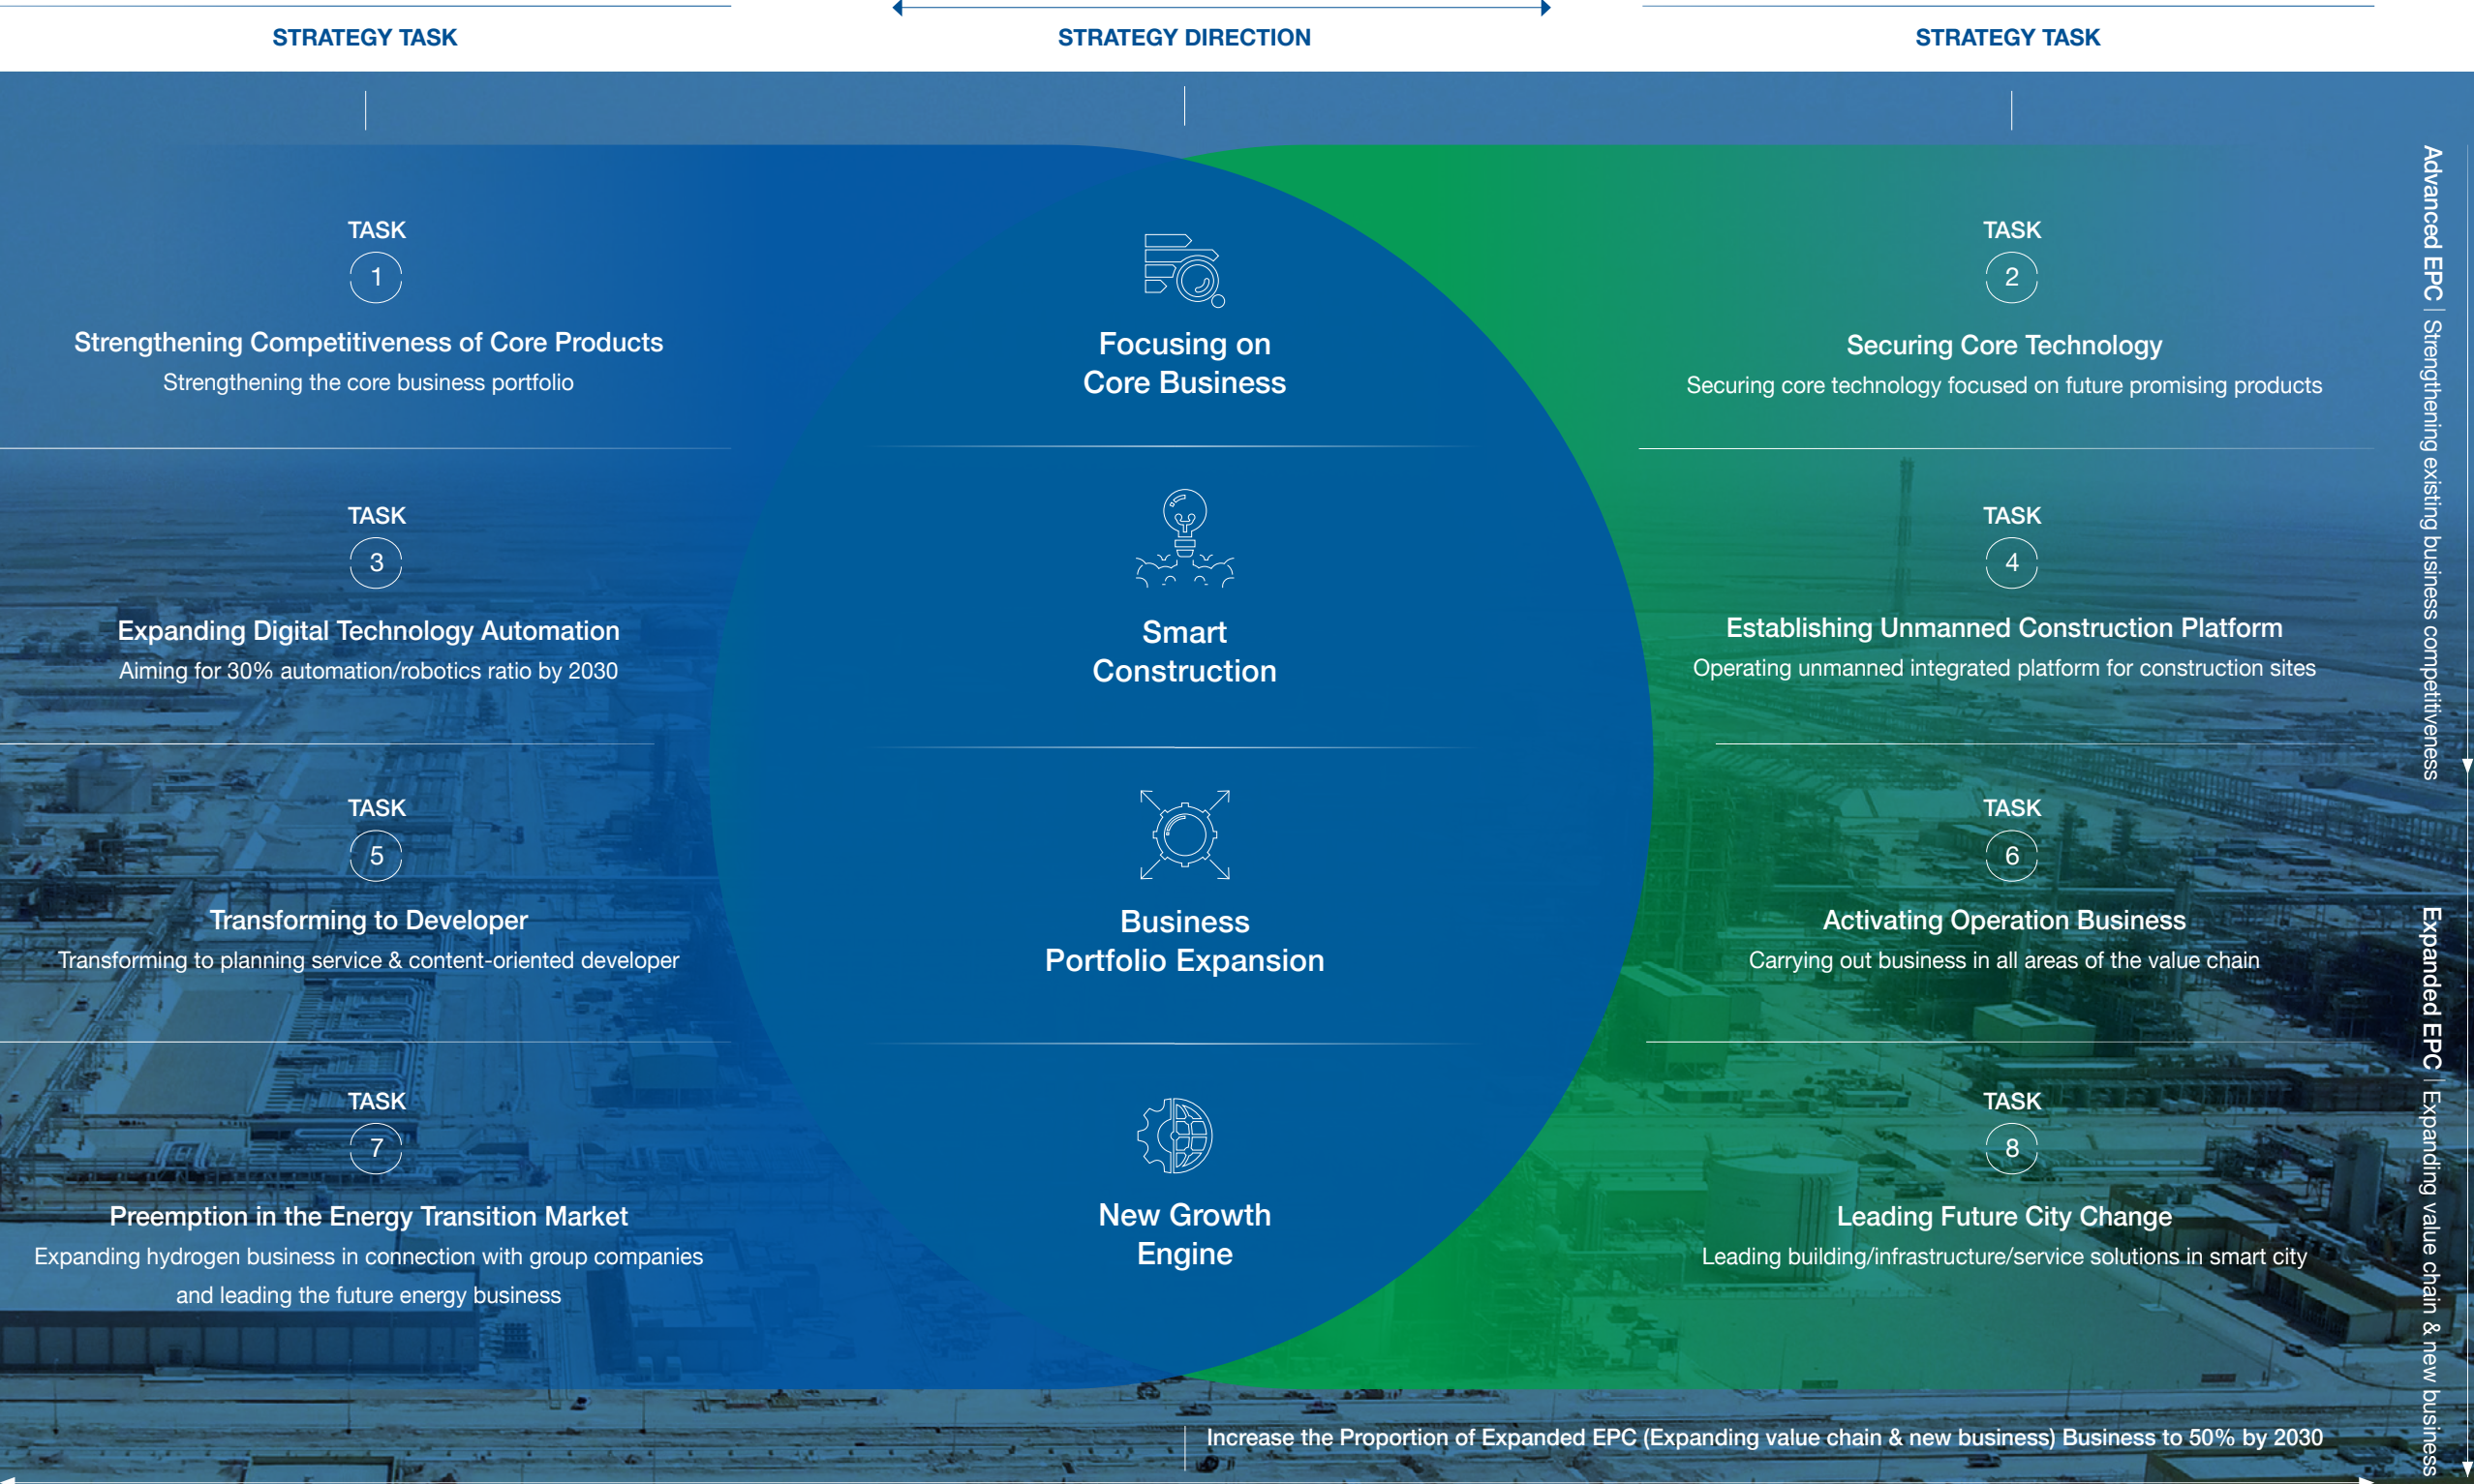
STRATEGY TASK

STRATEGY DIRECTION

STRATEGY TASK

TASK
1
Strengthening Competitiveness of Core Products
Strengthening the core business portfolio

Focusing on Core Business

TASK
2
Securing Core Technology
Securing core technology focused on future promising products

TASK
3
Expanding Digital Technology Automation
Aiming for 30% automation/robotics ratio by 2030

Smart Construction

TASK
4
Establishing Unmanned Construction Platform
Operating unmanned integrated platform for construction sites

TASK
5
Transforming to Developer
Transforming to planning service & content-oriented developer

Business Portfolio Expansion

TASK
6
Activating Operation Business
Carrying out business in all areas of the value chain

TASK
7
Preemption in the Energy Transition Market
Expanding hydrogen business in connection with group companies and leading the future energy business

New Growth Engine

TASK
8
Leading Future City Change
Leading building/infrastructure/service solutions in smart city

Advanced EPC | Strengthening existing business competitiveness

Expanded EPC | Expanding value chain & new business

Increase the Proportion of Expanded EPC (Expanding value chain & new business) Business to 50% by 2030